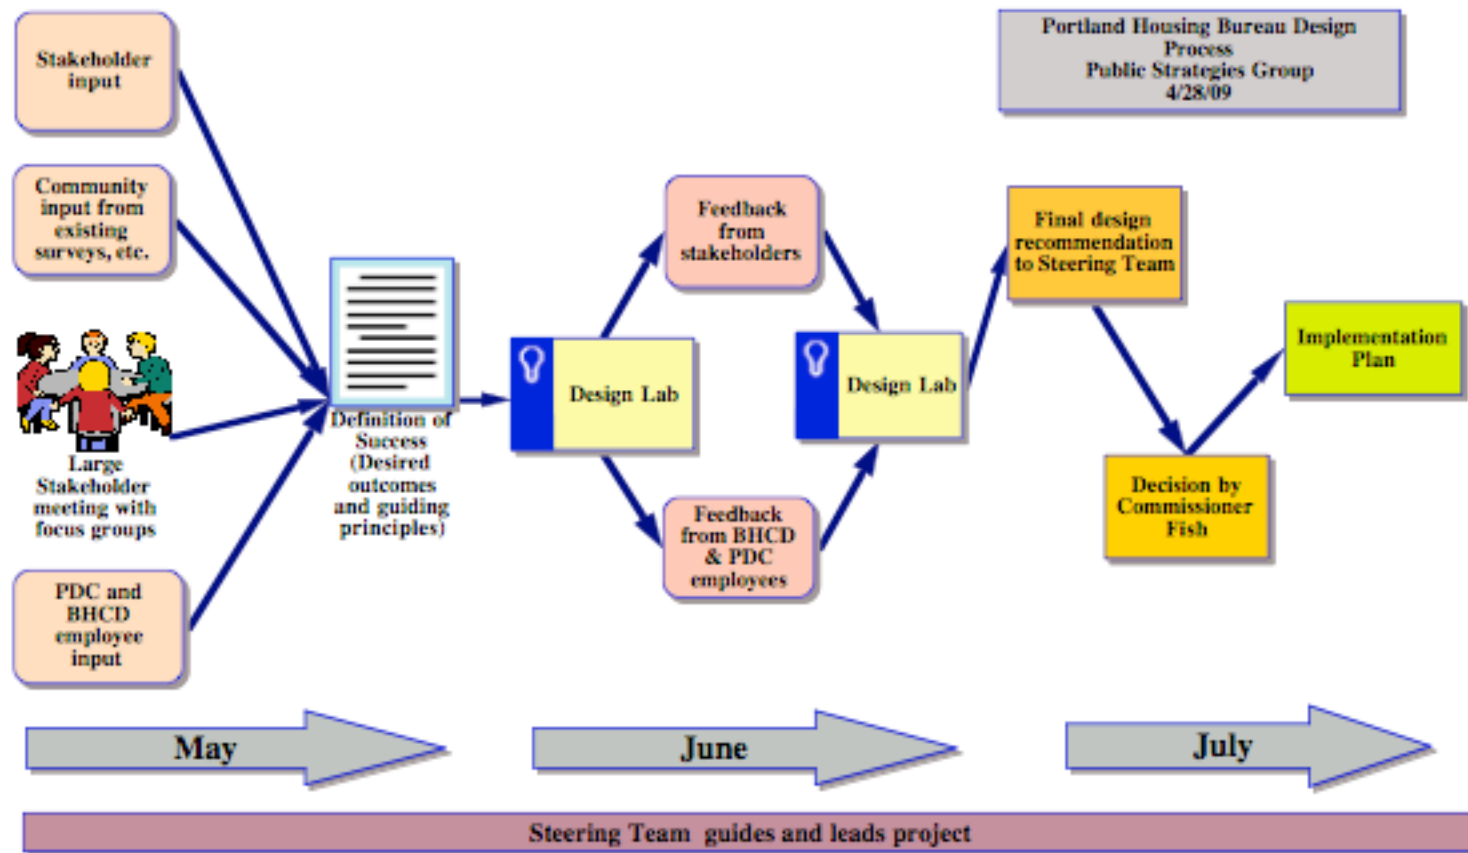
Portland Housing Bureau Design Process
Public Strategies Group
4/28/09

Stakeholder input

Community input from existing surveys, etc.

Large Stakeholder meeting with focus groups

PDC and BHCD employee input

Definition of Success (Desired outcomes and guiding principles)

Design Lab

Feedback from stakeholders

Feedback from BHCD & PDC employees

Design Lab

Final design recommendation to Steering Team

Decision by Commissioner Fish

Implementation Plan

May

June

July

Steering Team guides and leads project